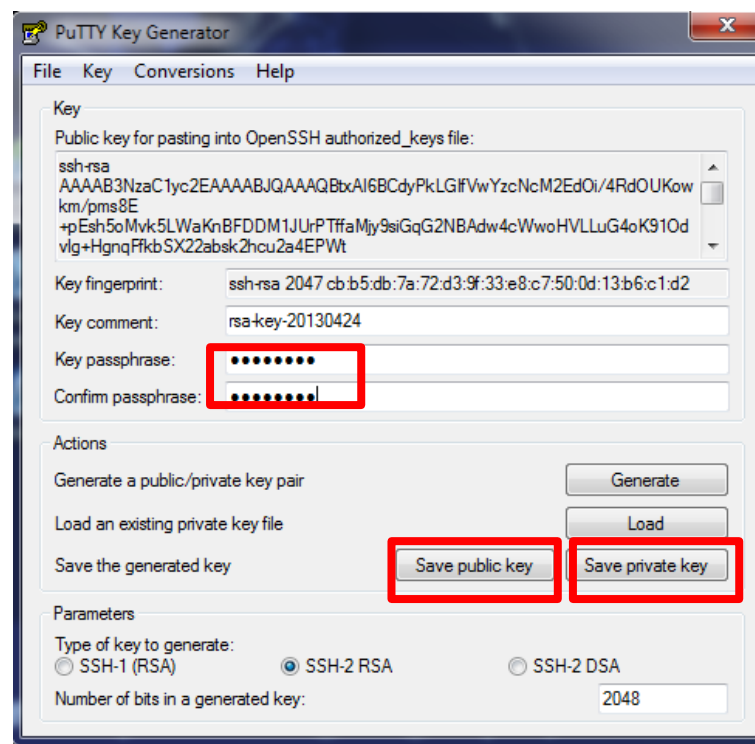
PuTTY Key Generator

File Key Conversions Help

Key

Public key for pasting into OpenSSH authorized_keys file:

ssh-rsa AAAAB3NzaC1yc2EAAAABJQAAAQBtxAI6BCdyPkLGIfVwYzcNcM2EdOi/4RdOUKowkm/pms8E +pEsh5oMvk5LWaKnBFDDM1JUrPTffaMjy9siGqG2NBAdw4cWwoHVLLuG4oK91Odvlg+HgnqFfkbSX22absk2hcu2a4EPWt

Key fingerprint: ssh-rsa 2047 cb:b5:db:7a:72:d3:9f:33:e8:c7:50:0d:13:b6:c1:d2

Key comment: rsa-key-20130424

Key passphrase: ••••••••

Confirm passphrase: ••••••••

Actions

Generate a public/private key pair Generate

Load an existing private key file Load

Save the generated key Save public key Save private key

Parameters

Type of key to generate:

SSH-1 (RSA) SSH-2 RSA SSH-2 DSA

Number of bits in a generated key: 2048